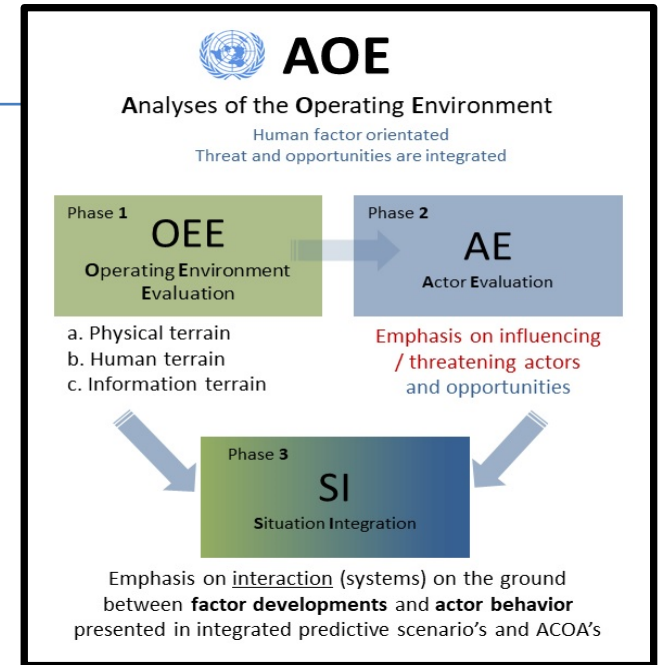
AOE

Analyses of the Operating Environment

Human factor orientated
Threat and opportunities are integrated

Phase 1
OEE
Operating Environment Evaluation

Phase 2
AE
Actor Evaluation

a. Physical terrain
b. Human terrain
c. Information terrain

Emphasis on influencing / threatening actors and opportunities

Phase 3
SI
Situation Integration

Emphasis on interaction (systems) on the ground between factor developments and actor behavior presented in integrated predictive scenario's and ACOA's